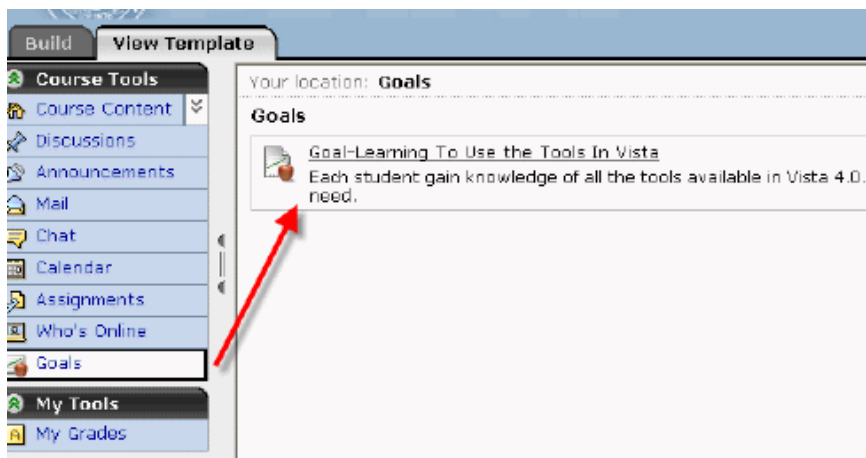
Build View Template

Course Tools
Course Content
Discussions
Announcements
Mail
Chat
Calendar
Assignments
Who's Online
Goals

My Tools
My Grades

Your location: Goals

Goals

Goal-Learning To Use the Tools In Vista
Each student gain knowledge of all the tools available in Vista 4.0. need.